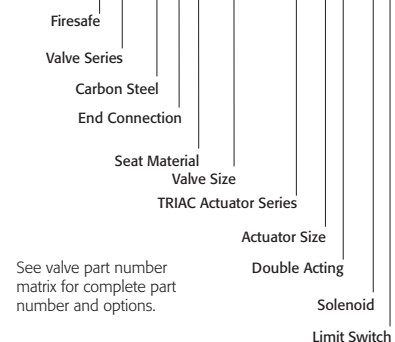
Firesafe

Valve Series

Carbon Steel

End Connection

Seat Material

Valve Size

TRIAC Actuator Series

Actuator Size

Double Acting

Solenoid

Limit Switch

See valve part number matrix for complete part number and options.